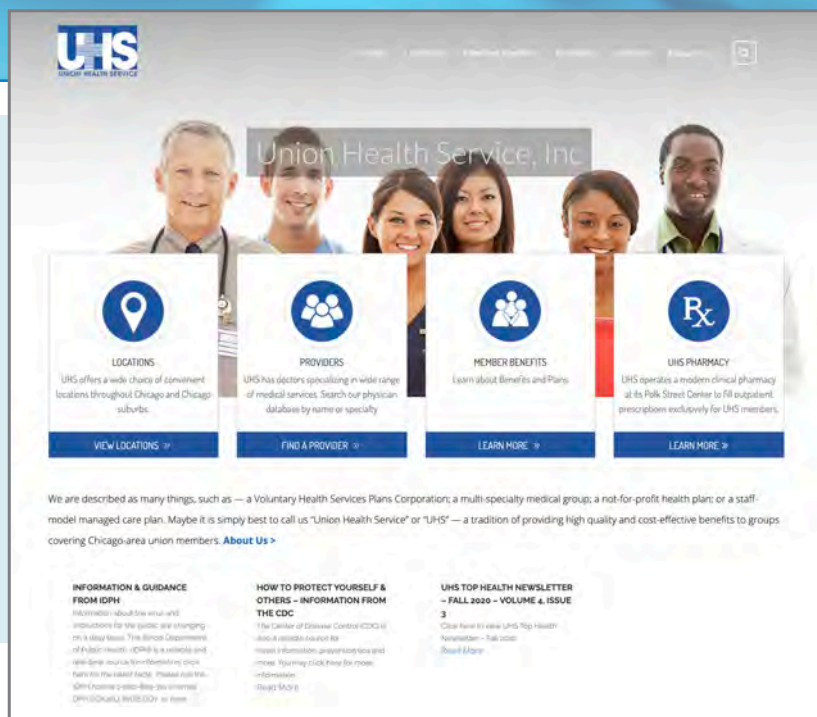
UHS
UNION HEALTH SERVICE

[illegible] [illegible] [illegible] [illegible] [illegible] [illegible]

Union Health Service, Inc

LOCATIONS
UHS offers a wide choice of convenient locations throughout Chicago and Chicago suburbs.
VIEW LOCATIONS »

PROVIDERS
UHS has doctors specializing in wide range of medical services. Search our physician database by name or specialty.
FIND A PROVIDER »

MEMBER BENEFITS
Learn about Benefits and Plans
LEARN MORE »

Rx
UHS PHARMACY
UHS operates a modern clinical pharmacy at its Polk Street Center to fill outpatient prescription exclusively for UHS members.
LEARN MORE »

We are described as many things, such as — a Voluntary Health Services Plans Corporation; a multi-specialty medical group; a not-for-profit health plan; or a staff-model managed care plan. Maybe it is simply best to call us "Union Health Service" or "UHS" — a tradition of providing high quality and cost-effective benefits to groups covering Chicago-area union members. About Us >

INFORMATION & GUIDANCE FROM IDPH
Information about the virus and instructions for the public are changing on a daily basis. The Illinois Department of Public Health (IDPH) is a reliable and real-time source for information. Click here for the latest facts. Please call the IDPH hotline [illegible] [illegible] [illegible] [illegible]

HOW TO PROTECT YOURSELF & OTHERS – INFORMATION FROM THE CDC
The Center of Disease Control (CDC) is also a reliable source for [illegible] information, prevention tips and more. You may click here for more information.
Read More

UHS TOP HEALTH NEWSLETTER – FALL 2020 – VOLUME 4, ISSUE 3
Click here to view UHS Top Health Newsletter – Fall 2020
Read More